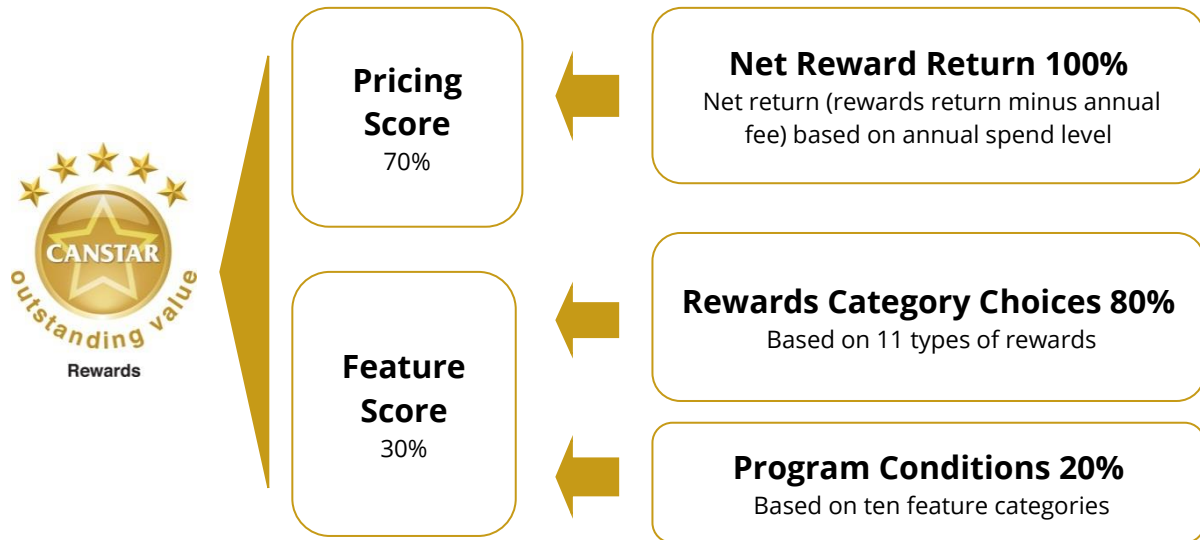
CANSTAR
outstanding value
Rewards

Pricing Score
70%

Net Reward Return 100%
Net return (rewards return minus annual fee) based on annual spend level

Feature Score
30%

Rewards Category Choices 80%
Based on 11 types of rewards

Program Conditions 20%
Based on ten feature categories